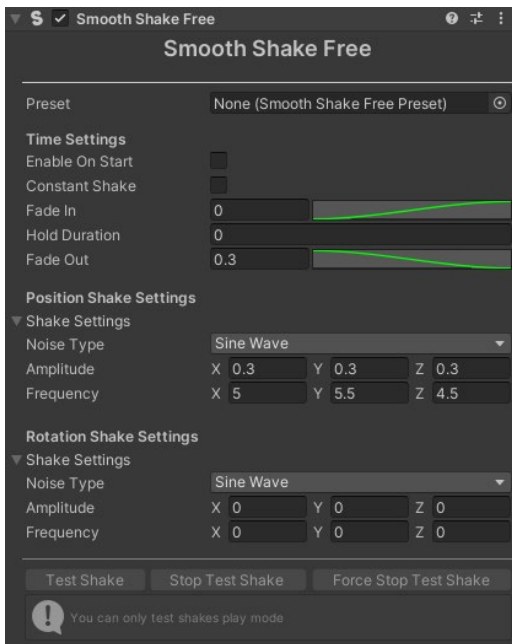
S ✓ Smooth Shake Free

Smooth Shake Free

Preset None (Smooth Shake Free Preset)

Time Settings
Enable On Start
Constant Shake
Fade In 0
Hold Duration 0
Fade Out 0.3

Position Shake Settings
Shake Settings
Noise Type Sine Wave
Amplitude X 0.3 Y 0.3 Z 0.3
Frequency X 5 Y 5.5 Z 4.5

Rotation Shake Settings
Shake Settings
Noise Type Sine Wave
Amplitude X 0 Y 0 Z 0
Frequency X 0 Y 0 Z 0

Test Shake | Stop Test Shake | Force Stop Test Shake

You can only test shakes play mode